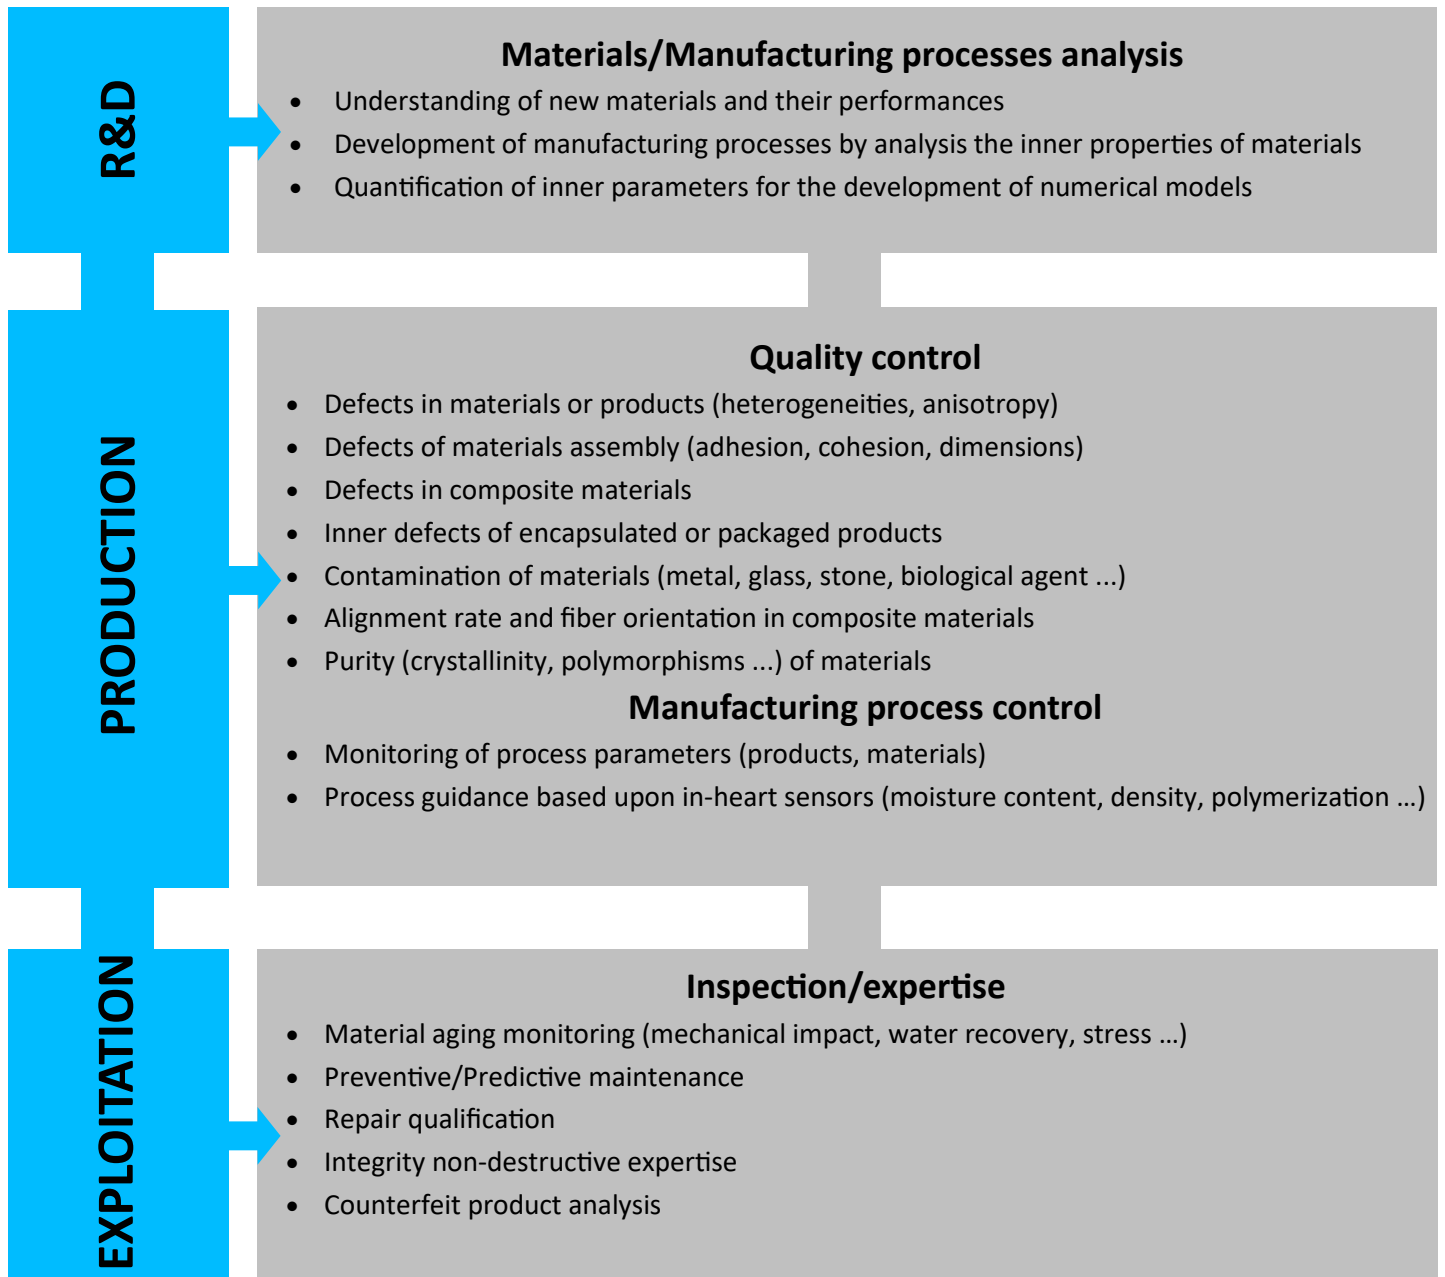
R&D

Materials/Manufacturing processes analysis

- Understanding of new materials and their performances
- Development of manufacturing processes by analysis the inner properties of materials
- Quantification of inner parameters for the development of numerical models

PRODUCTION

Quality control

- Defects in materials or products (heterogeneities, anisotropy)
- Defects of materials assembly (adhesion, cohesion, dimensions)
- Defects in composite materials
- Inner defects of encapsulated or packaged products
- Contamination of materials (metal, glass, stone, biological agent ...)
- Alignment rate and fiber orientation in composite materials
- Purity (crystallinity, polymorphisms ...) of materials

Manufacturing process control

- Monitoring of process parameters (products, materials)
- Process guidance based upon in-heart sensors (moisture content, density, polymerization …)

EXPLOITATION

Inspection/expertise

- Material aging monitoring (mechanical impact, water recovery, stress …)
- Preventive/Predictive maintenance
- Repair qualification
- Integrity non-destructive expertise
- Counterfeit product analysis